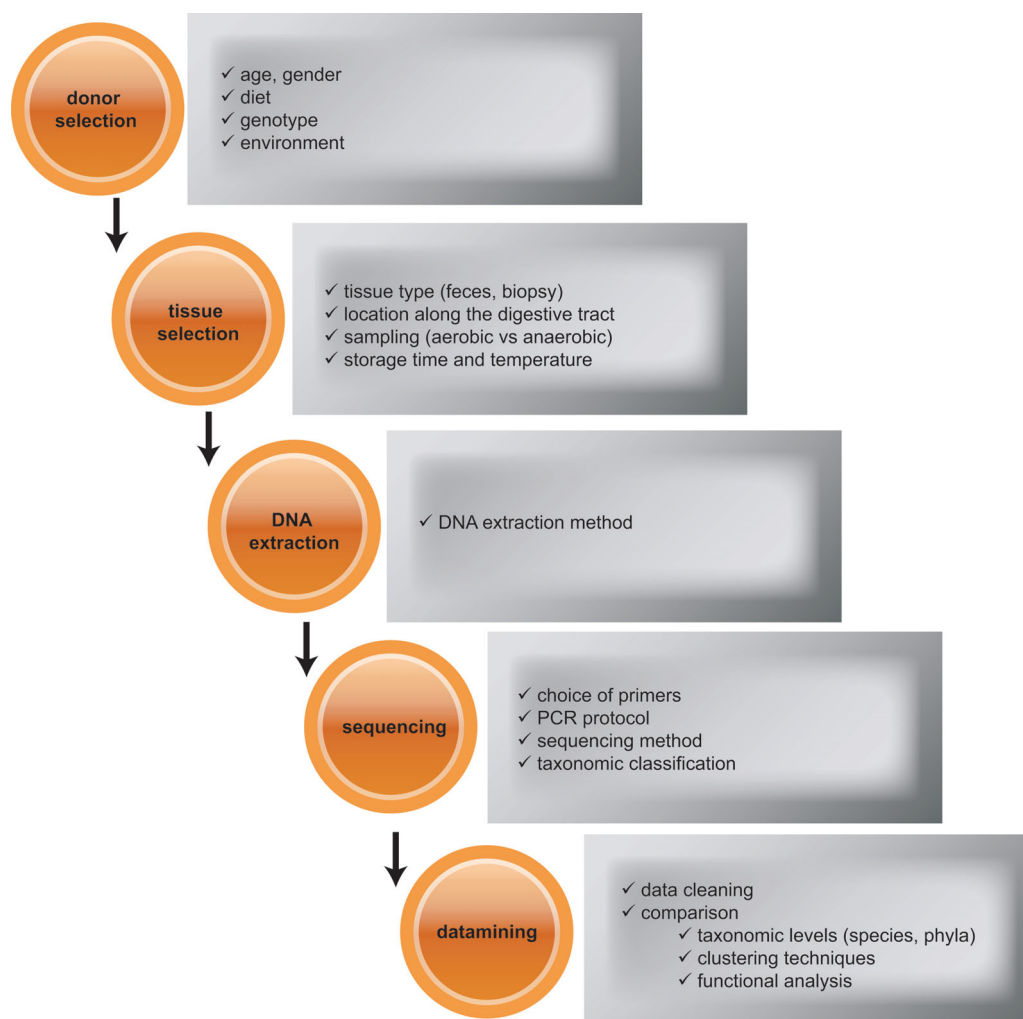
donor selection

✓ age, gender
✓ diet
✓ genotype
✓ environment

tissue selection

✓ tissue type (feces, biopsy)
✓ location along the digestive tract
✓ sampling (aerobic vs anaerobic)
✓ storage time and temperature

DNA extraction

✓ DNA extraction method

sequencing

✓ choice of primers
✓ PCR protocol
✓ sequencing method
✓ taxonomic classification

datamining

✓ data cleaning
✓ comparison
✓ taxonomic levels (species, phyla)
✓ clustering techniques
✓ functional analysis